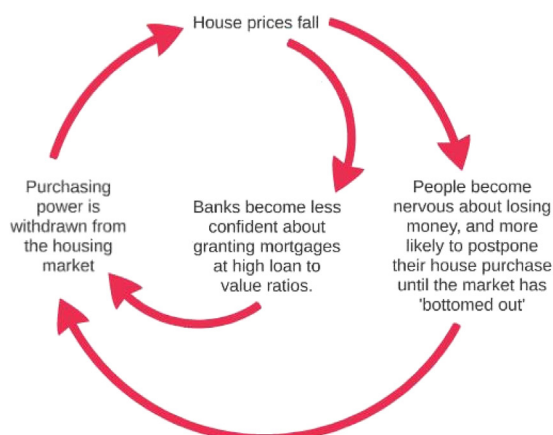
House prices fall

Purchasing power is withdrawn from the housing market

Banks become less confident about granting mortgages at high loan to value ratios.

People become nervous about losing money, and more likely to postpone their house purchase until the market has 'bottomed out'